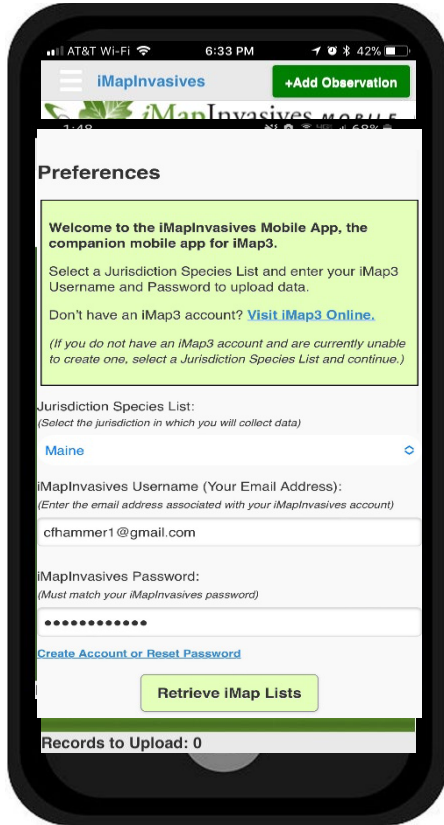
AT&T Wi-Fi 6:33 PM 42%

iMapInvasives

+Add Observation

iMapInvasives MOBILE

1:48 68%

Preferences

Welcome to the iMapInvasives Mobile App, the companion mobile app for iMap3.

Select a Jurisdiction Species List and enter your iMap3 Username and Password to upload data.

Don't have an iMap3 account? Visit iMap3 Online.

(If you do not have an iMap3 account and are currently unable to create one, select a Jurisdiction Species List and continue.)

Jurisdiction Species List:
(Select the jurisdiction in which you will collect data)

Maine

iMapInvasives Username (Your Email Address):
(Enter the email address associated with your iMapInvasives account)

cfhammer1@gmail.com

iMapInvasives Password:
(Must match your iMapInvasives password)

••••••••••••

Create Account or Reset Password

Retrieve iMap Lists

Records to Upload: 0